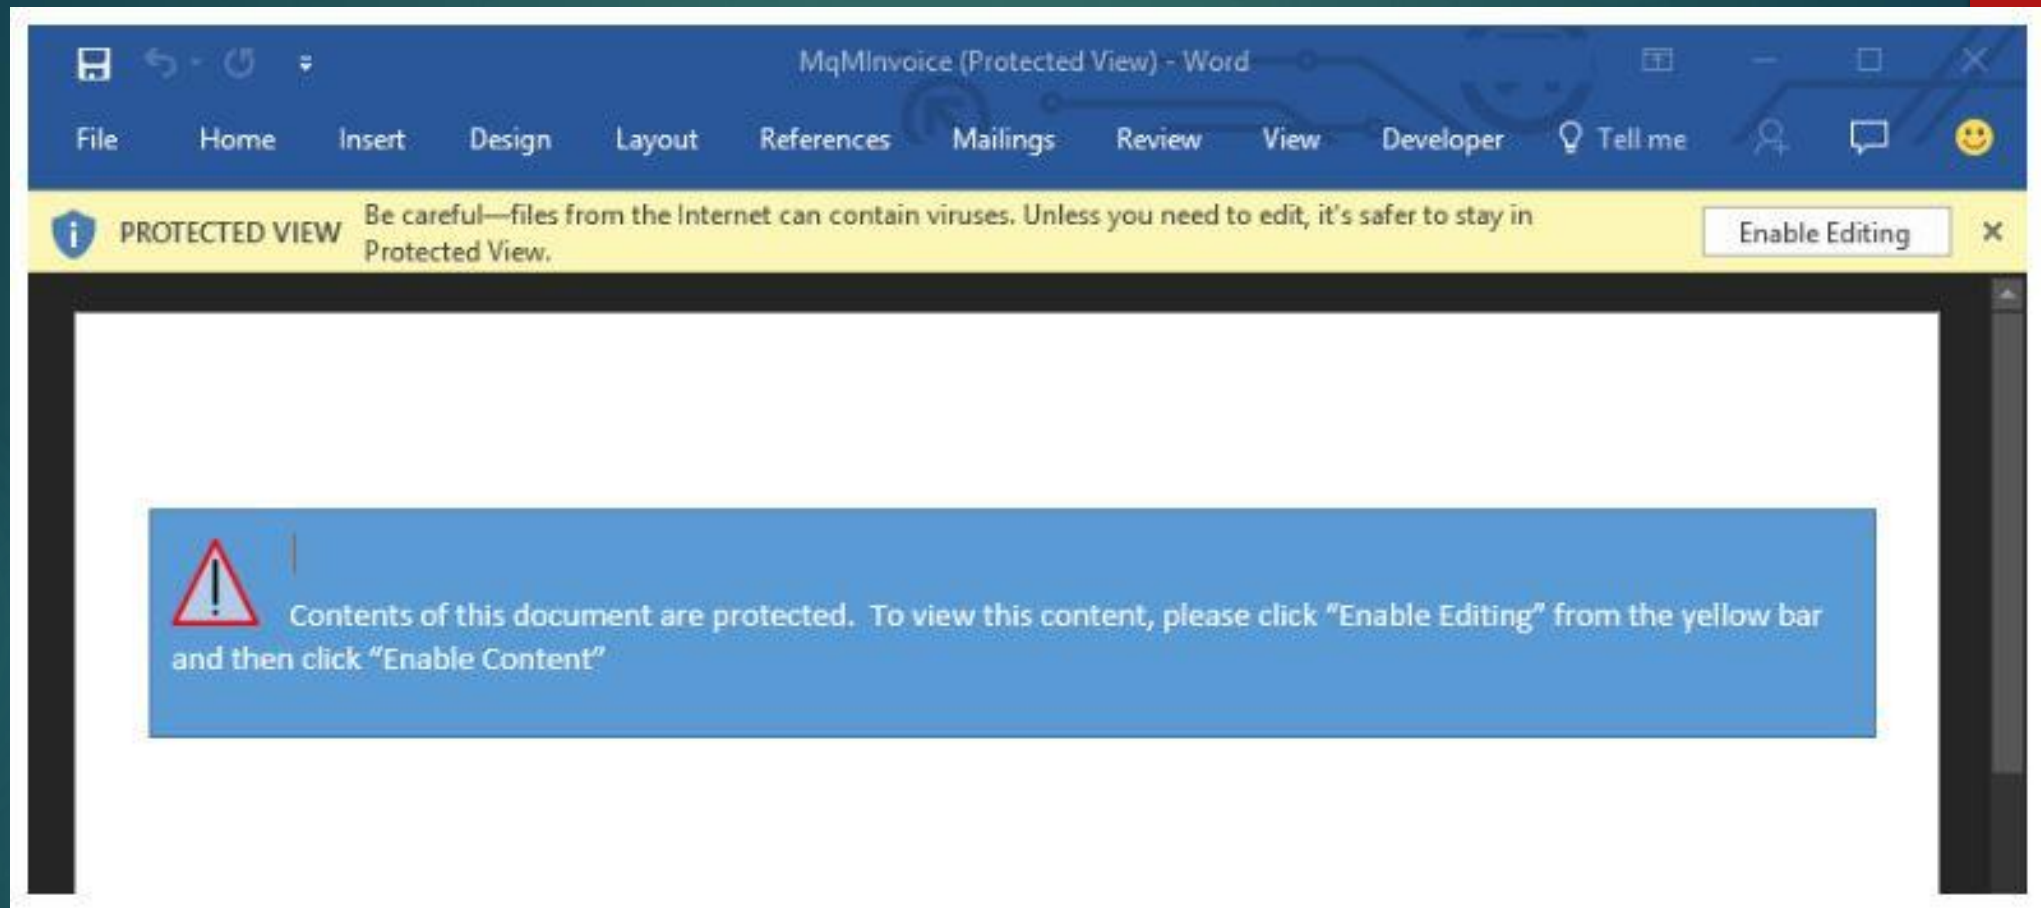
MqMInvoice (Protected View) - Word

File Home Insert Design Layout References Mailings Review View Developer Tell me

PROTECTED VIEW Be careful—files from the Internet can contain viruses. Unless you need to edit, it's safer to stay in Protected View. Enable Editing

Contents of this document are protected. To view this content, please click "Enable Editing" from the yellow bar and then click "Enable Content"